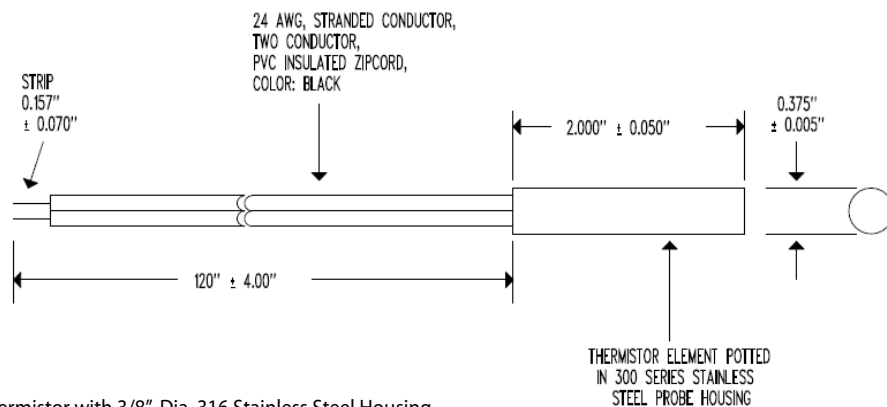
24 AWG, STRANDED CONDUCTOR, TWO CONDUCTOR, PVC INSULATED ZIPCORD, COLOR: BLACK

STRIP 0.157" ± 0.070"

2.000" ± 0.050"

0.375" ± 0.005"

120" ± 4.00"

THERMISTOR ELEMENT POTTED IN 300 SERIES STAINLESS STEEL PROBE HOUSING

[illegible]hermistor with 3/8" Dia. 316 Stainless Steel Housing